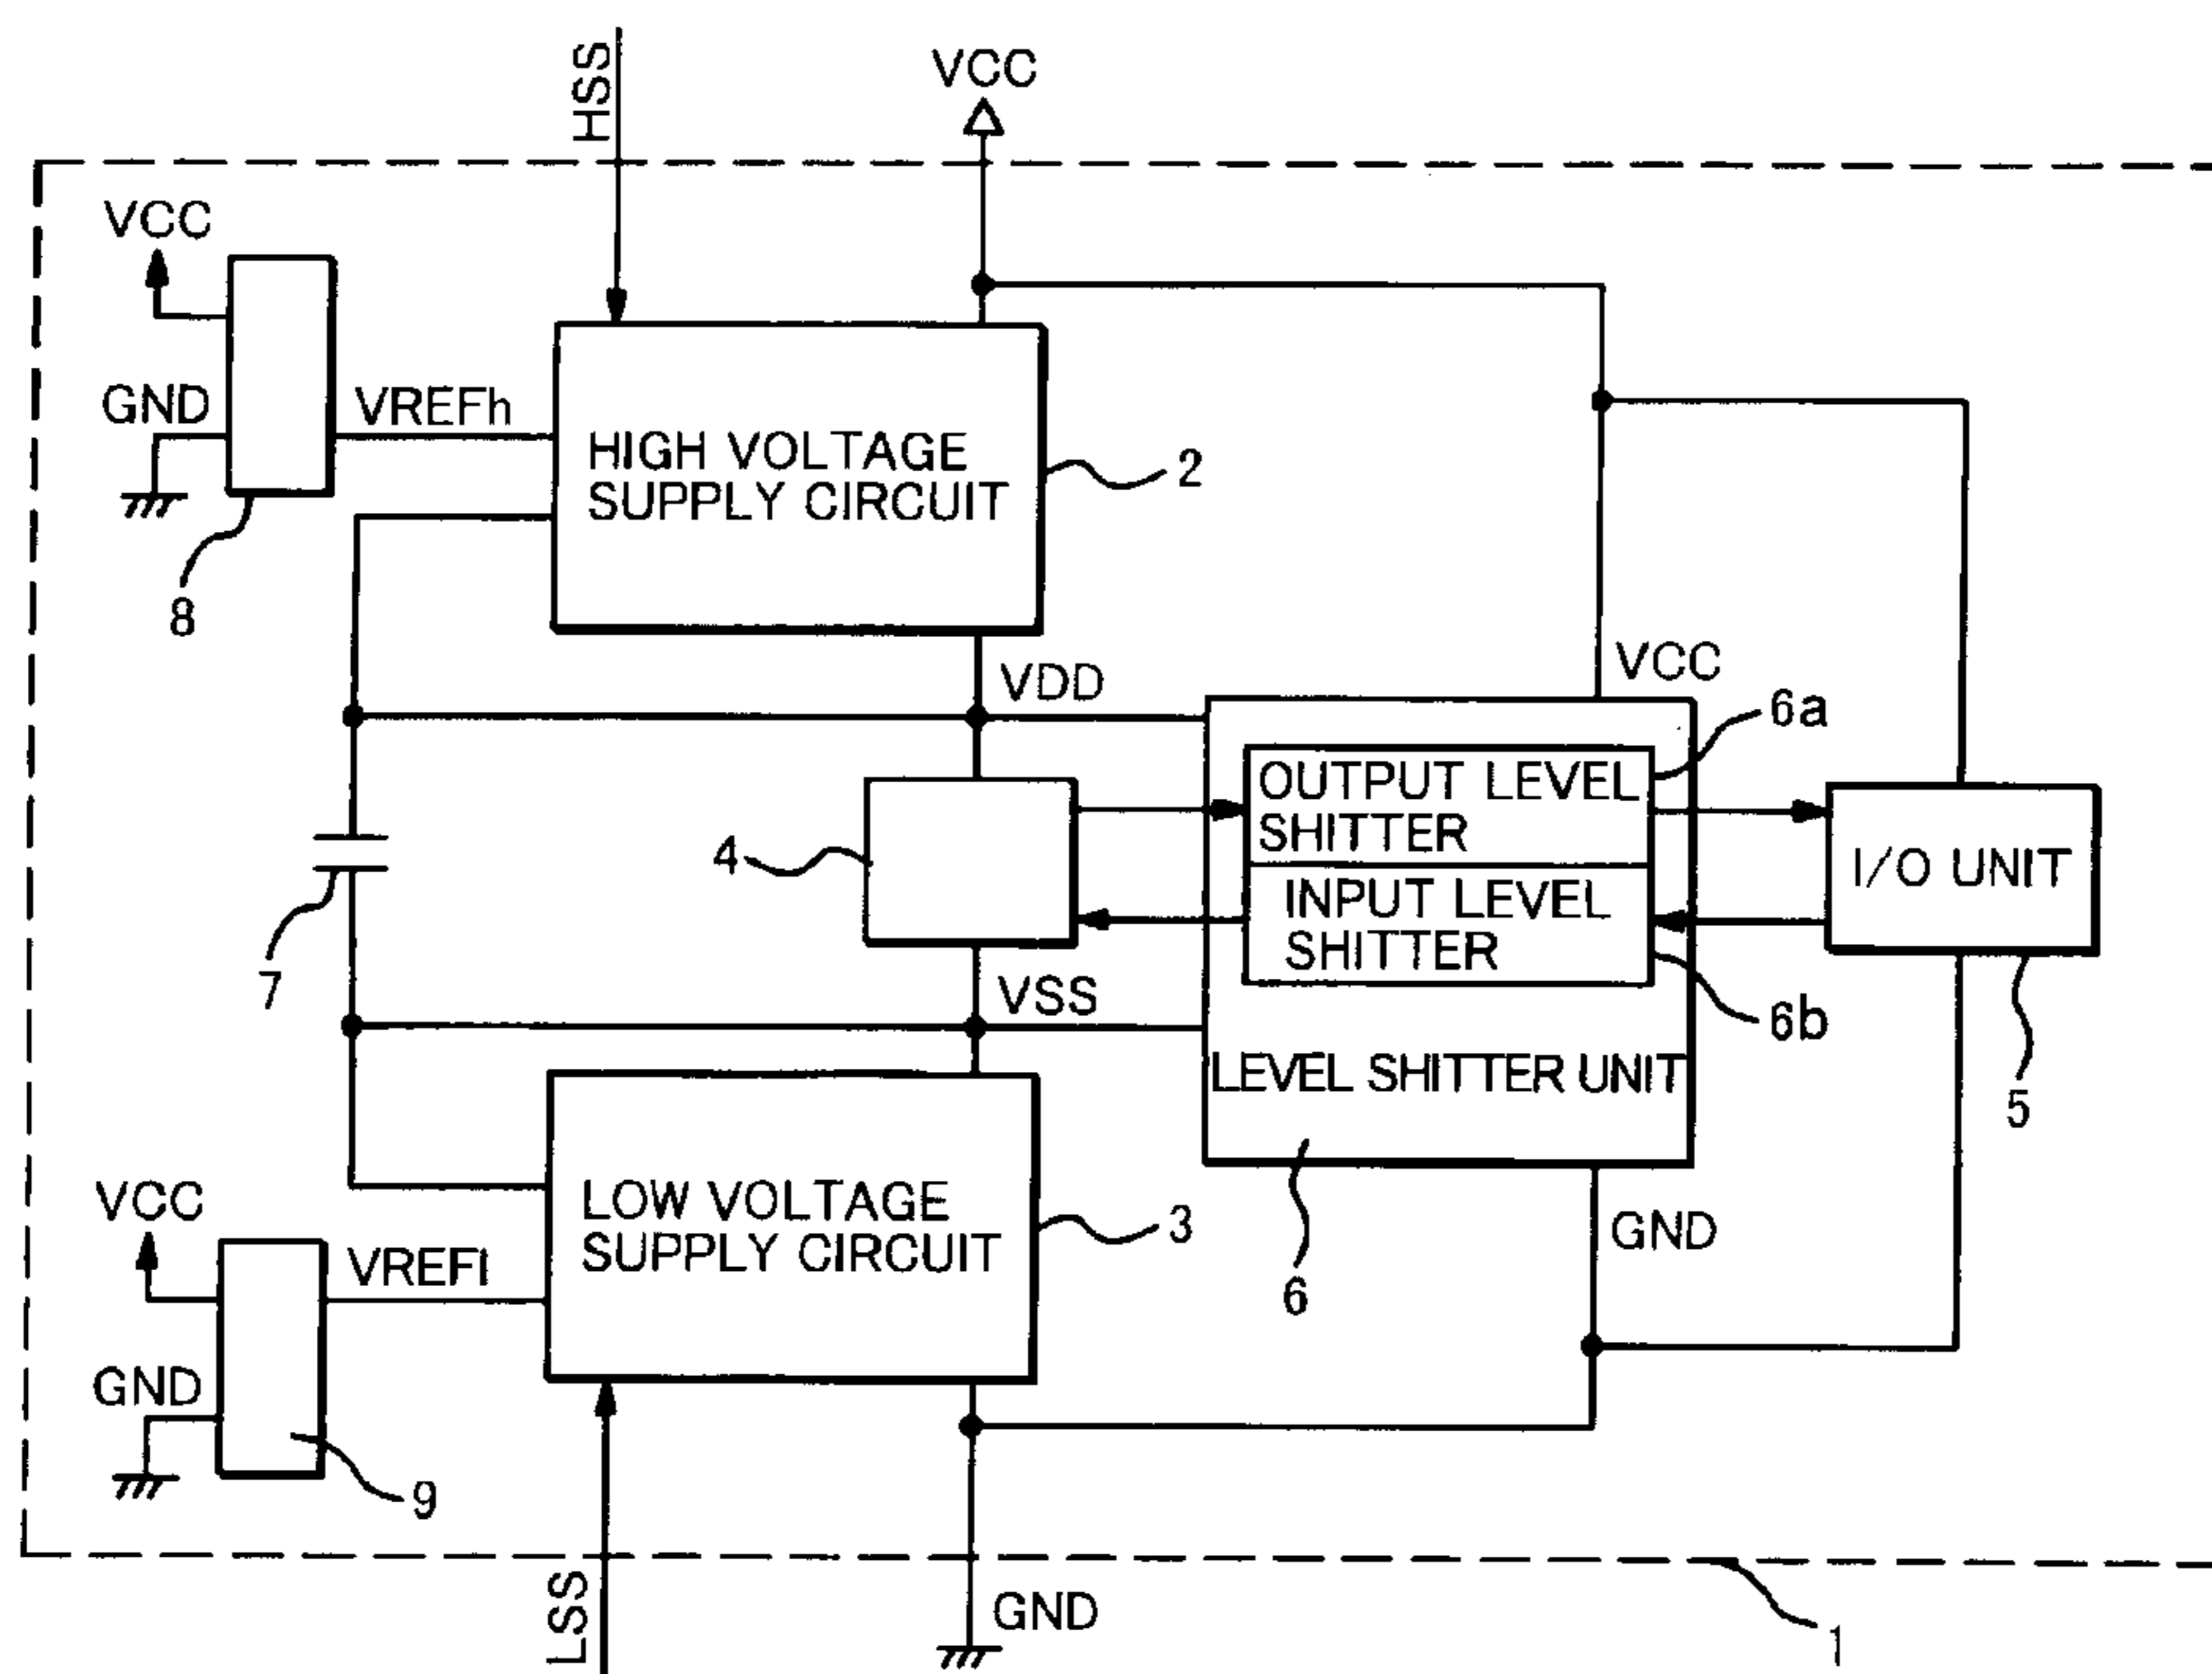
HSS
VCC
VCC
GND
VREFh
HIGH VOLTAGE SUPPLY CIRCUIT
2
8
VCC
VDD
6a
OUTPUT LEVEL SHITTER
4
INPUT LEVEL SHITTER
I/O UNIT
7
VSS
6b
LEVEL SHITTER UNIT
5
VCC
LOW VOLTAGE SUPPLY CIRCUIT
3
6
GND
VREFl
GND
9
LSS
GND
1